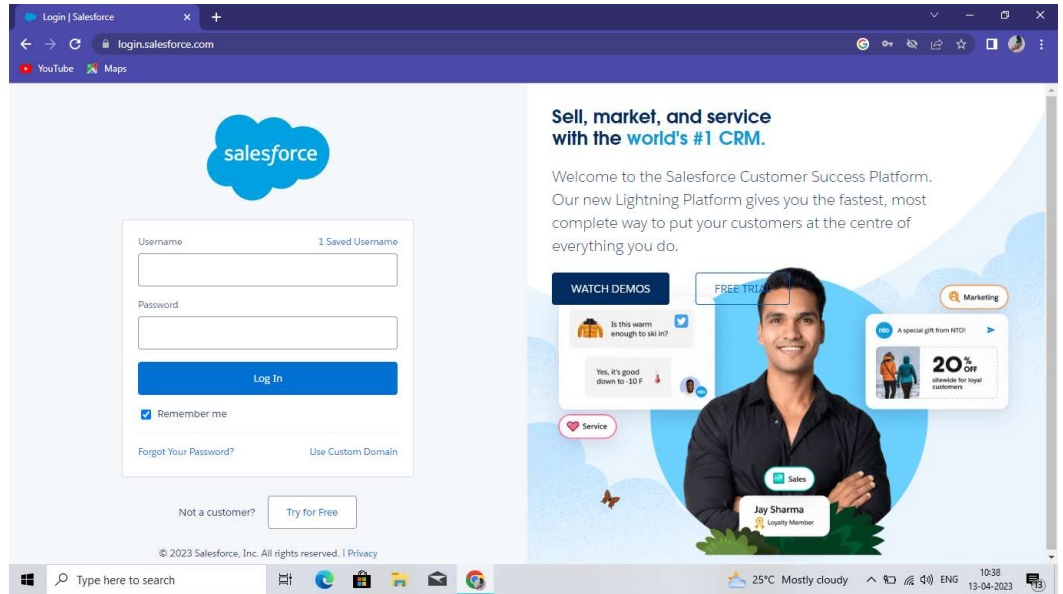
Login | Salesforce
login.salesforce.com
YouTube Maps

salesforce

Username 1 Saved Username
Password
Log In
Remember me
Forgot Your Password? Use Custom Domain

Not a customer? Try for Free

© 2023 Salesforce, Inc. All rights reserved. | Privacy

Sell, market, and service with the world's #1 CRM.

Welcome to the Salesforce Customer Success Platform. Our new Lightning Platform gives you the fastest, most complete way to put your customers at the centre of everything you do.

WATCH DEMOS FREE TRIA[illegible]

Is this warm enough to ski in?
Yes, it's good down to -10 F
Service
Marketing
nto A special gift from NTO!
20% OFF sitewide for loyal customers
Sales
Jay Sharma
Loyalty Member

Type here to search
25°C Mostly cloudy ENG 10:38 13-04-2023
13